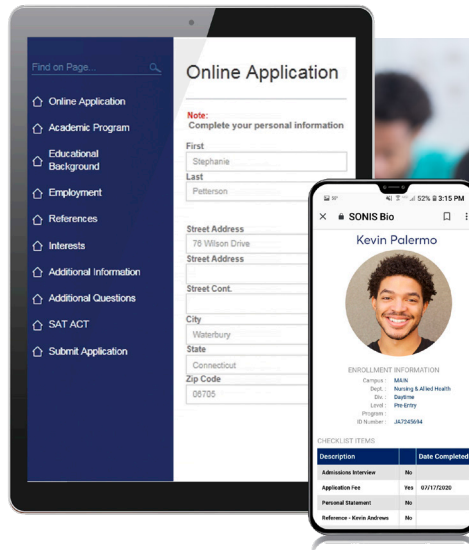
Find on Page...

Online Application
Academic Program
Educational Background
Employment
References
Interests
Additional Information
Additional Questions
SAT ACT
Submit Application

Online Application

Note:
Complete your personal information

First
Stephanie
Last
Petterson

Street Address
76 Wilson Drive
Street Address

Street Cont.

City
Waterbury
State
Connecticut
Zip Code
06705

52% 3:15 PM

SONIS Bio

Kevin Palermo

ENROLLMENT INFORMATION
Campus : MAIN
Dept. : Nursing & Allied Health
Div : Daytime
Level : Pre-Entry
Program :
ID Number : JA7245694

CHECKLIST ITEMS

| Description | | Date Completed |
|---|---|---|
| Admissions Interview | No | |
| Application Fee | Yes | 07/17/2020 |
| Personal Statement | No | |
| Reference - Kevin Andrews | No | |